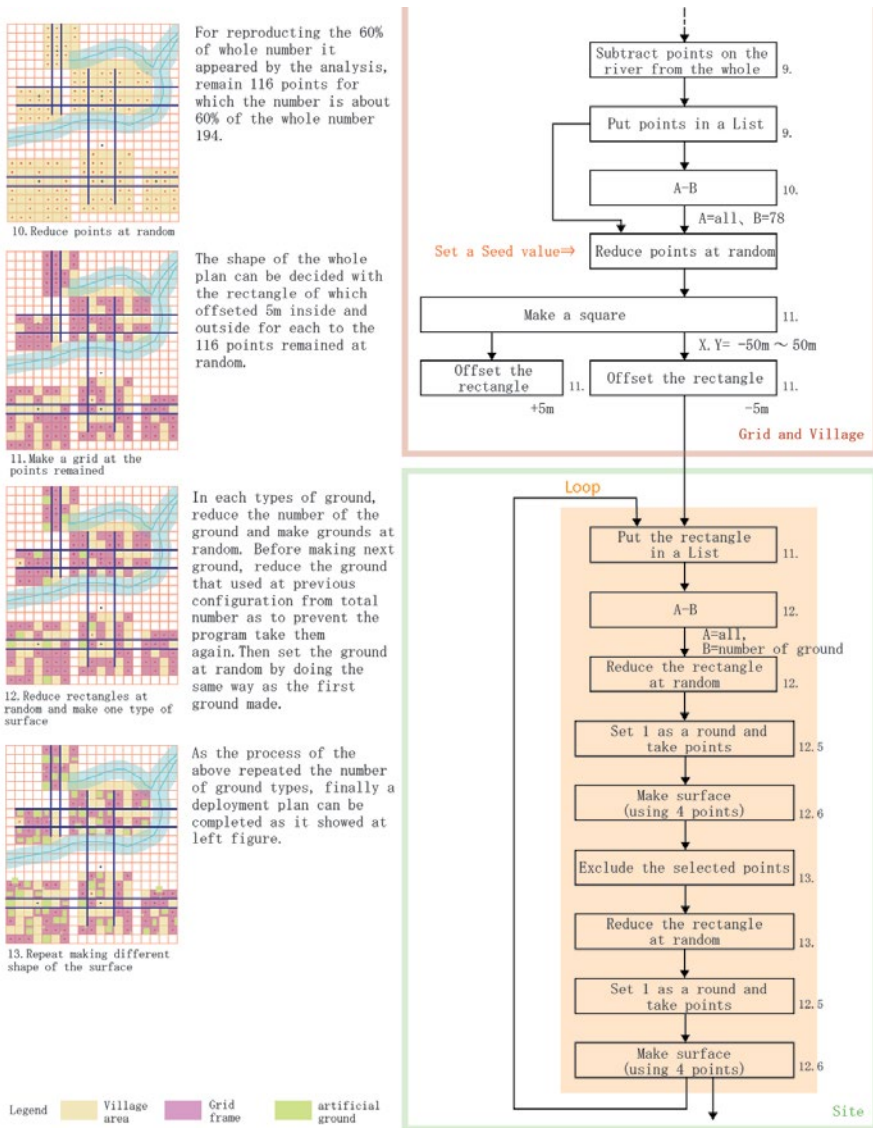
For reproducting the 60% of whole number it appeared by the analysis, remain 116 points for which the number is about 60% of the whole number 194.

10. Reduce points at random

The shape of the whole plan can be decided with the rectangle of which offseted 5m inside and outside for each to the 116 points remained at random.

11. Make a grid at the points remained

In each types of ground, reduce the number of the ground and make grounds at random. Before making next ground, reduce the ground that used at previous configuration from total number as to prevent the program take them again. Then set the ground at random by doing the same way as the first ground made.

12. Reduce rectangles at random and make one type of surface

As the process of the above repeated the number of ground types, finally a deployment plan can be completed as it showed at left figure.

13. Repeat making different shape of the surface

Legend Village area Grid frame artificial ground

Subtract points on the river from the whole 9.

Put points in a List 9.

A-B 10.

A=all, B=78

Set a Seed value⇒ Reduce points at random

Make a square 11.

X.Y= -50m ~ 50m

Offset the rectangle 11. +5m

Offset the rectangle 11. -5m

Grid and Village

Loop

Put the rectangle in a List 11.

A-B 12.

A=all, B=number of ground

Reduce the rectangle at random 12.

Set 1 as a round and take points 12.5

Make surface (using 4 points) 12.6

Exclude the selected points 13.

Reduce the rectangle at random 13.

Set 1 as a round and take points 12.5

Make surface (using 4 points) 12.6

Site